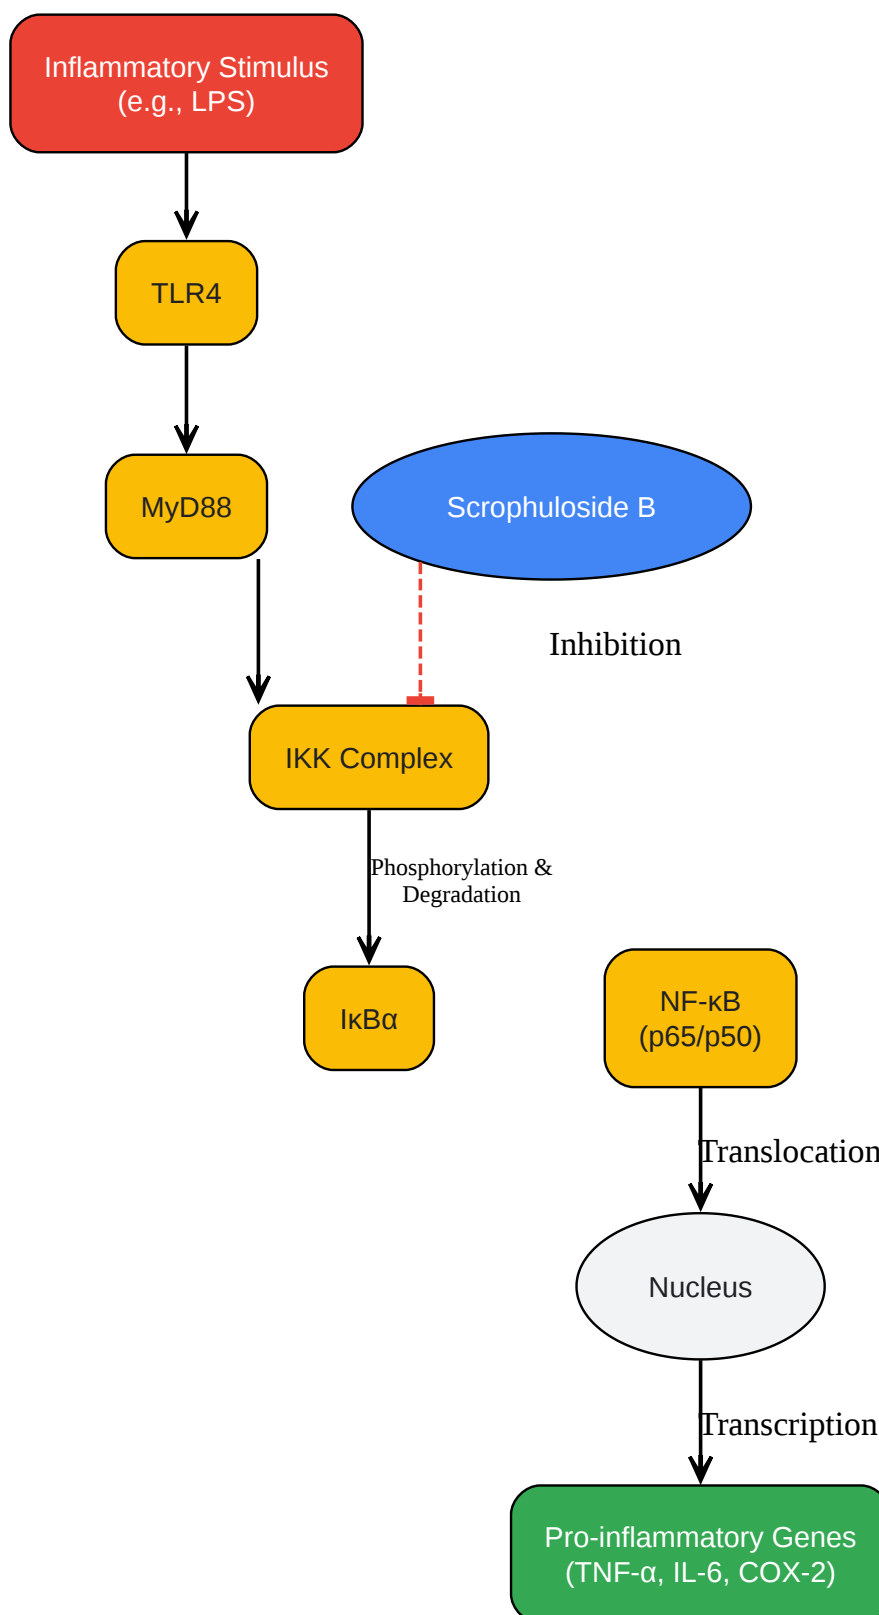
Inflammatory Stimulus
(e.g., LPS)

TLR4

MyD88

Scrophuloside B

Inhibition

IKK Complex

Phosphorylation &
Degradation

IκBα

NF-κB
(p65/p50)

Translocation

Nucleus

Transcription

Pro-inflammatory Genes
(TNF-α, IL-6, COX-2)